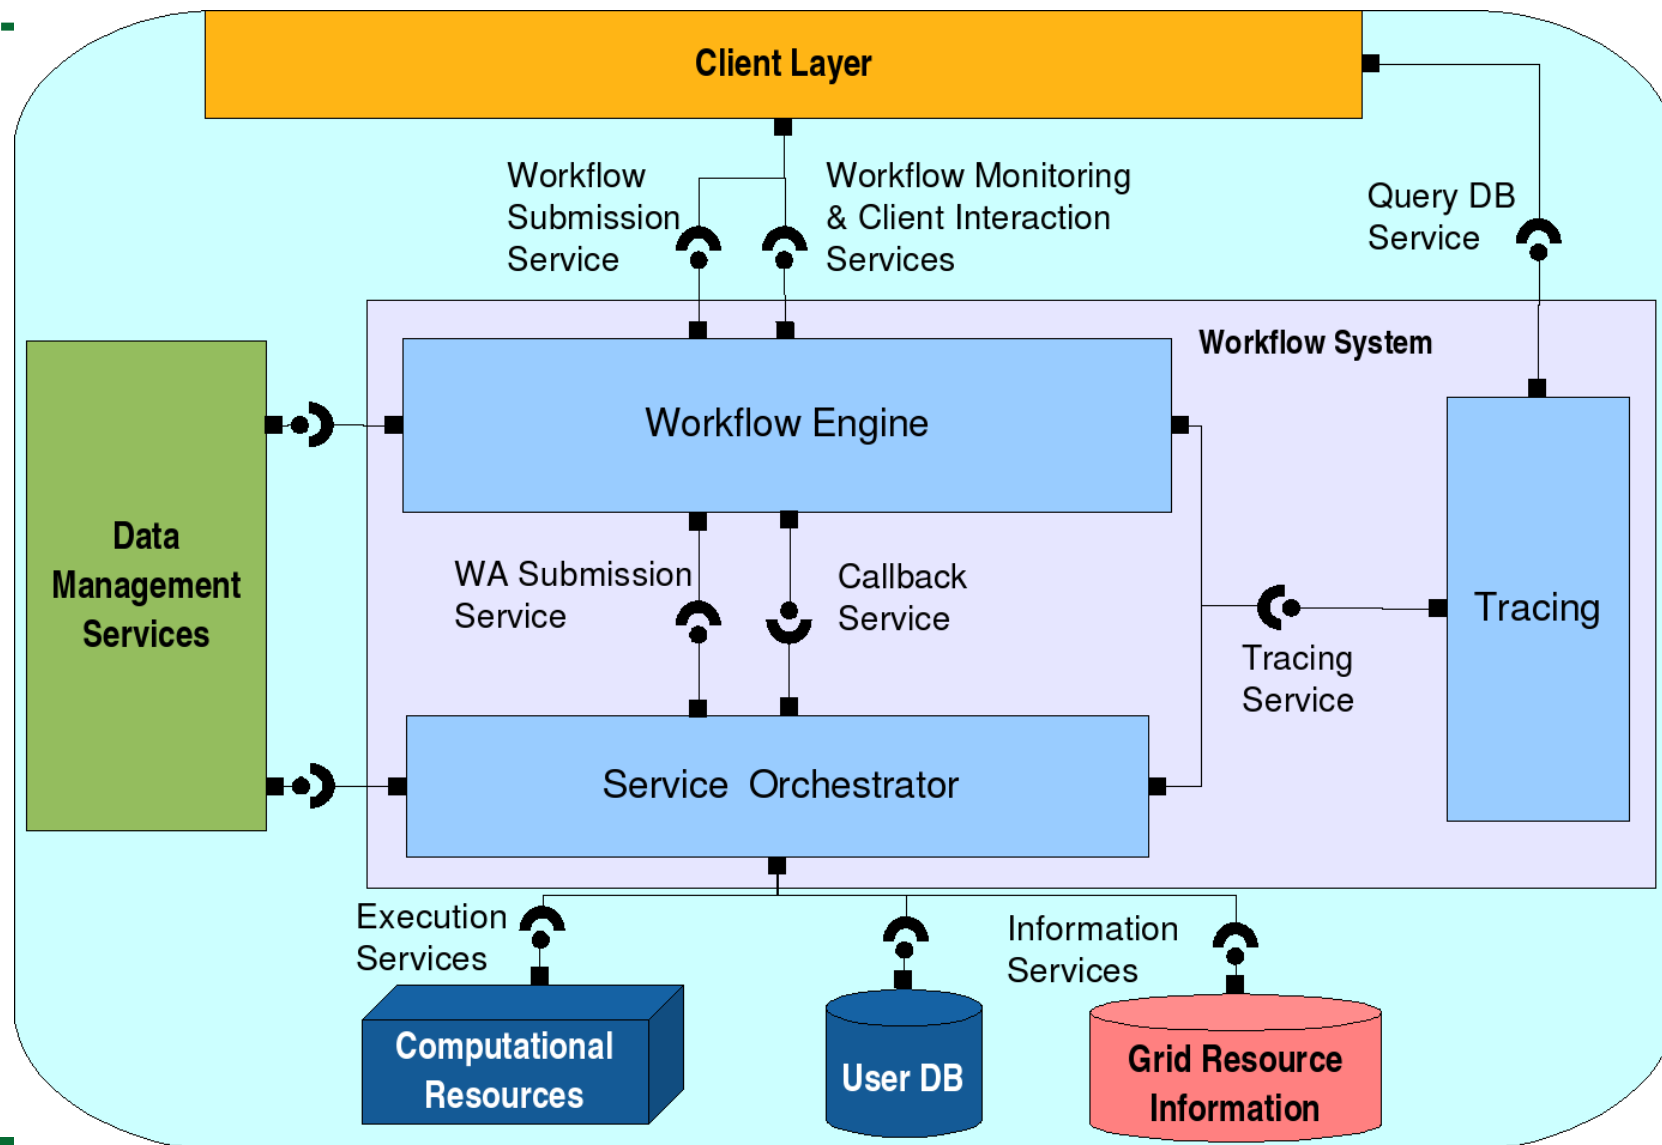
Client Layer

Workflow Submission Service

Workflow Monitoring & Client Interaction Services

Query DB Service

Workflow System

Data Management Services

Workflow Engine

WA Submission Service

Callback Service

Tracing

Tracing Service

Service Orchestrator

Execution Services

Information Services

Computational Resources

User DB

Grid Resource Information